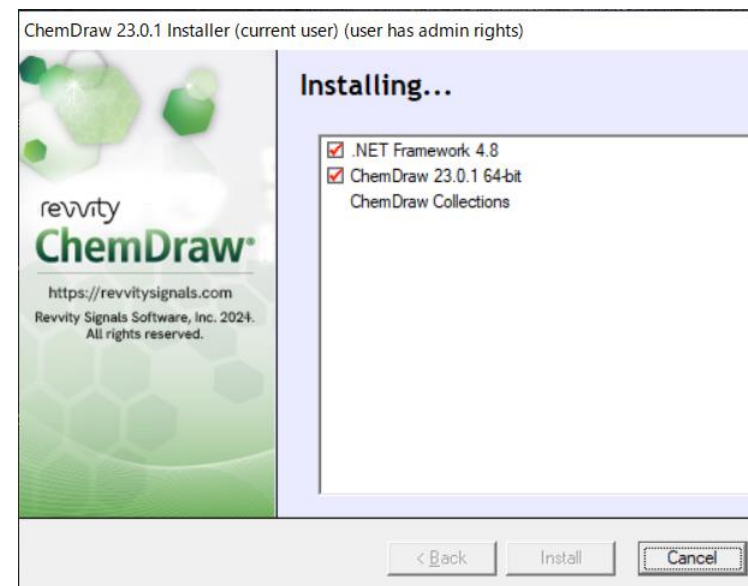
ChemDraw 23.0.1 Installer (current user) (user has admin rights)

revvity
ChemDraw®

https://revvitysignals.com
Revvity Signals Software, Inc. 2024.
All rights reserved.

Installing...

.NET Framework 4.8
ChemDraw 23.0.1 64-bit
ChemDraw Collections

< Back
Install
Cancel